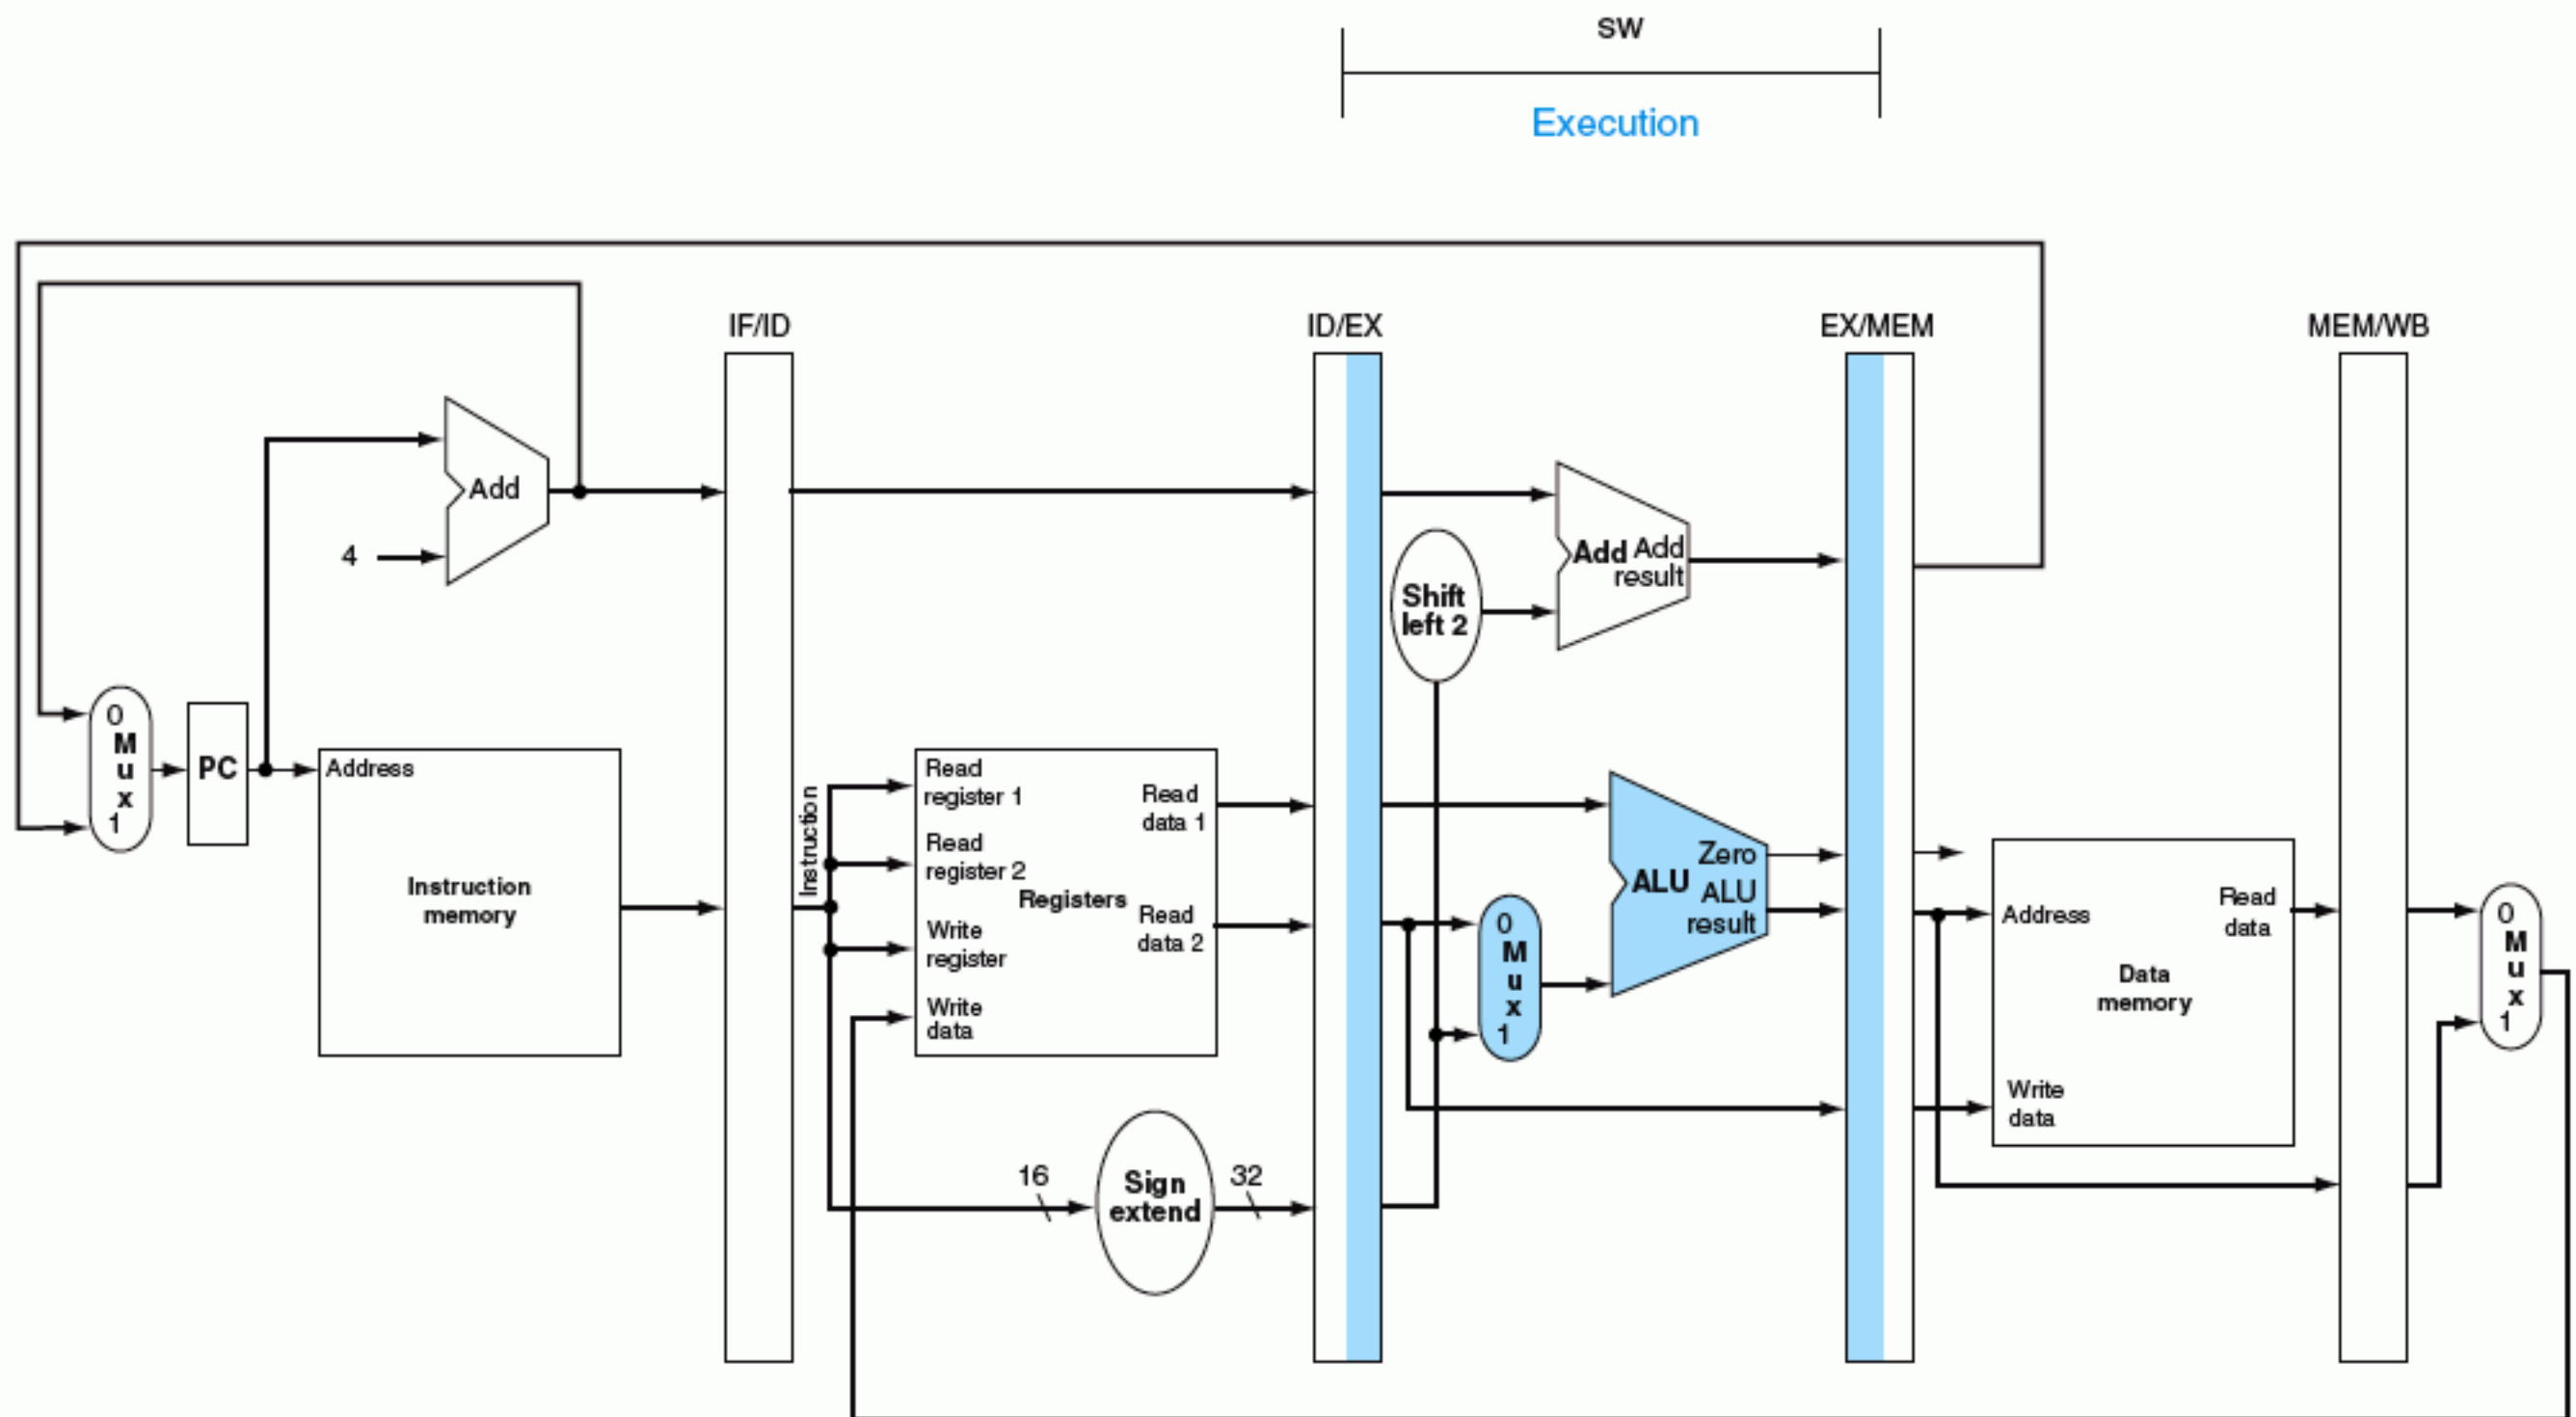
SW

Execution

IF/ID

ID/EX

EX/MEM

MEM/WB

Add

4

0
M
u
x
1

PC

Address

Instruction memory

Instruction

Read register 1

Read register 2

Registers

Write register

Write data

Read data 1

Read data 2

16

Sign extend

32

Shift left 2

Add Add result

0
M
u
x
1

ALU

Zero

ALU result

Address

Data memory

Write data

Read data

0
M
u
x
1